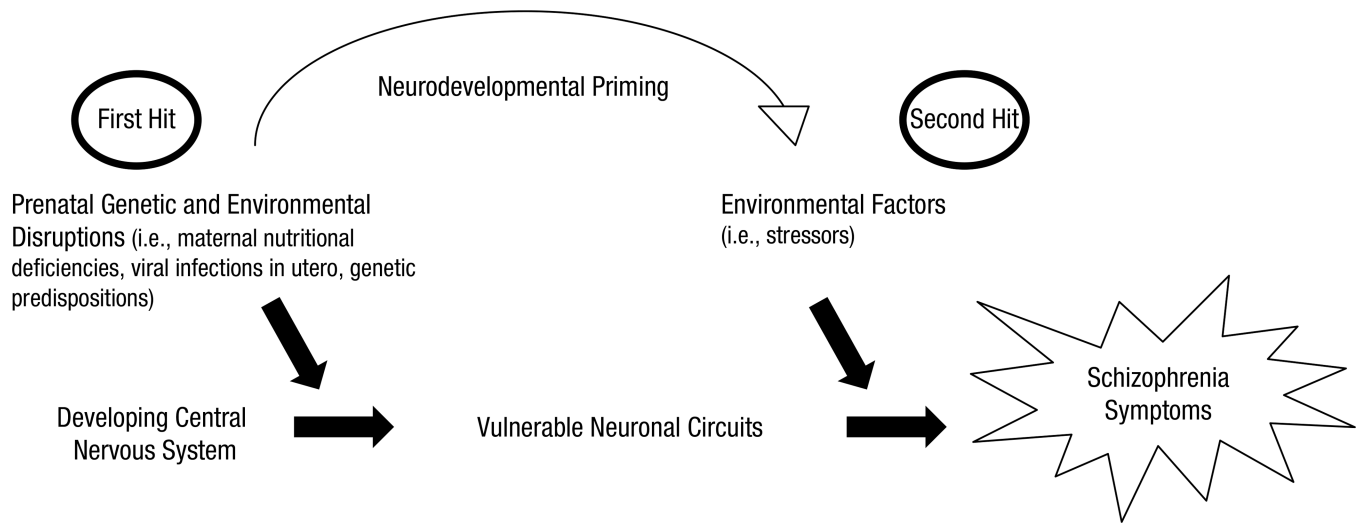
Neurodevelopmental Priming

First Hit

Second Hit

Prenatal Genetic and Environmental Disruptions (i.e., maternal nutritional deficiencies, viral infections in utero, genetic predispositions)

Environmental Factors (i.e., stressors)

Developing Central Nervous System

Vulnerable Neuronal Circuits

Schizophrenia Symptoms